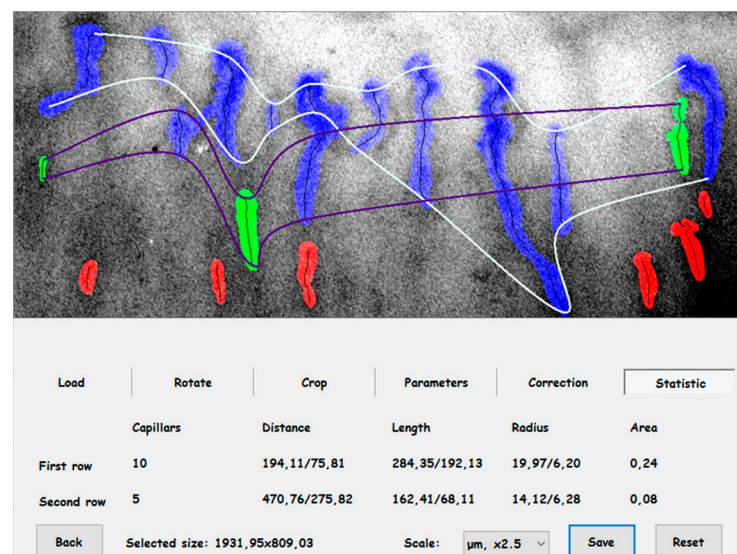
Load
Rotate
Crop
Parameters
Correction
Statistic

| | Capillars | Distance | Length | Radius | Area |
|---|---|---|---|---|---|
| First row | 10 | 194,11/75,81 | 284,35/192,13 | 19,97/6,20 | 0,24 |
| Second row | 5 | 470,76/275,82 | 162,41/68,11 | 14,12/6,28 | 0,08 |

Back
Selected size: 1931,95x809,03
Scale: μm, x2.5
Save
Reset